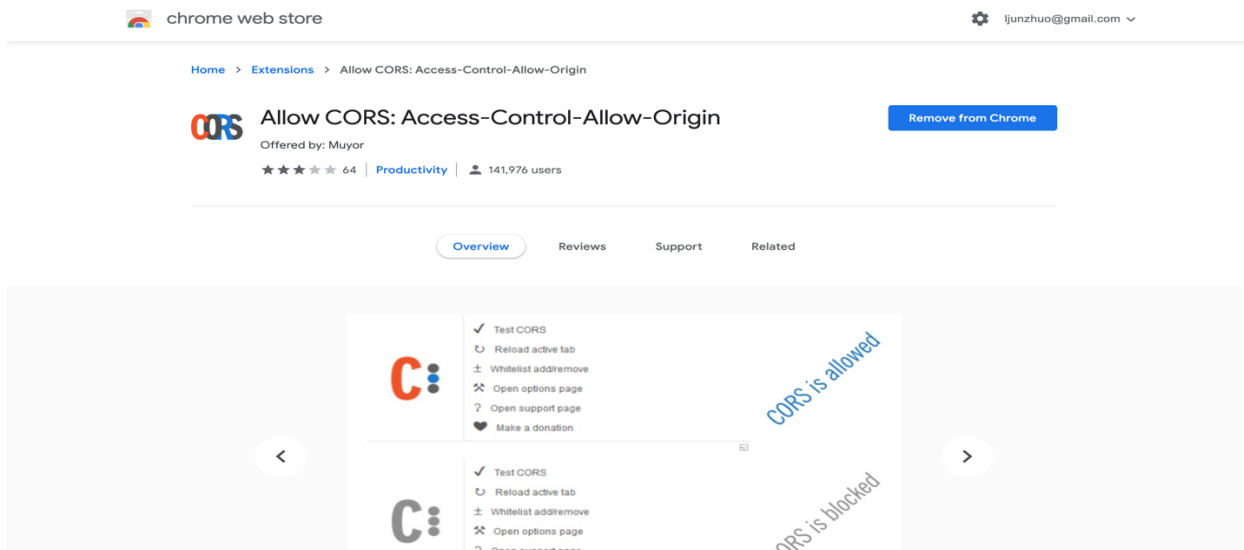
chrome web store

ljunzhuo@gmail.com

Home > Extensions > Allow CORS: Access-Control-Allow-Origin

CORS

Allow CORS: Access-Control-Allow-Origin

Offered by: Muyor

64 | Productivity | 141,976 users

Remove from Chrome

Overview Reviews Support Related

<

C

✓ Test CORS
↻ Reload active tab
± Whitelist add/remove
⚒ Open options page
? Open support page
♥ Make a donation

CORS is allowed

>

C

✓ Test CORS
↻ Reload active tab
± Whitelist add/remove
⚒ Open options page
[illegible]

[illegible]ORS is blocked